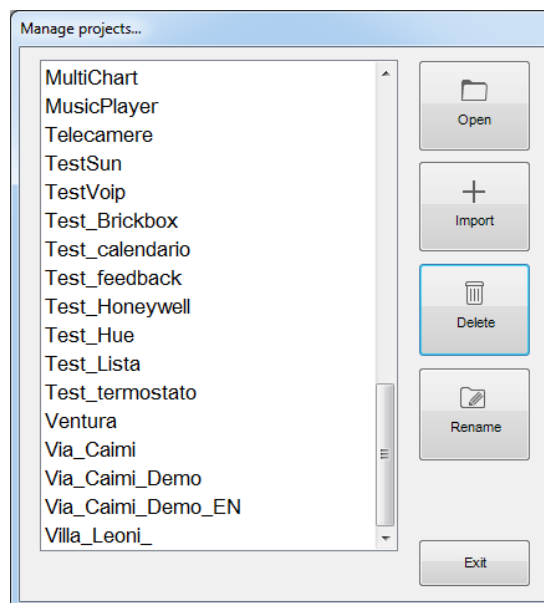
Manage projects...

MultiChart
MusicPlayer
Telecamere
TestSun
TestVoip
Test_Brickbox
Test_calendario
Test_feedback
Test_Honeywell
Test_Hue
Test_Lista
Test_termostato
Ventura
Via_Caimi
Via_Caimi_Demo
Via_Caimi_Demo_EN
Villa_Leoni_

Open
Import
Delete
Rename
Exit